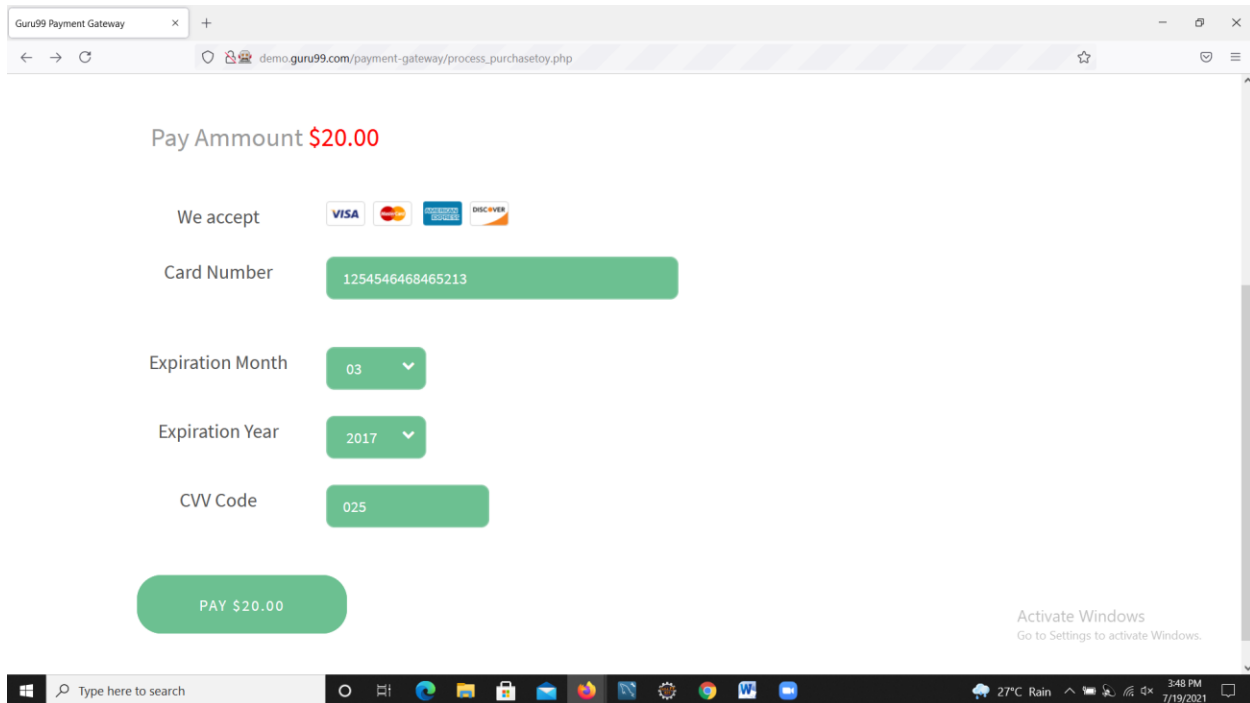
Guru99 Payment Gateway ×

demo.guru99.com/payment-gateway/process_purchasetoy.php

Pay Ammount $20.00

We accept VISA DISCOVER

Card Number 1254546468465213

Expiration Month 03

Expiration Year 2017

CVV Code 025

PAY $20.00

Activate Windows
Go to Settings to activate Windows.

Type here to search

27°C Rain

3:48 PM
7/19/2021